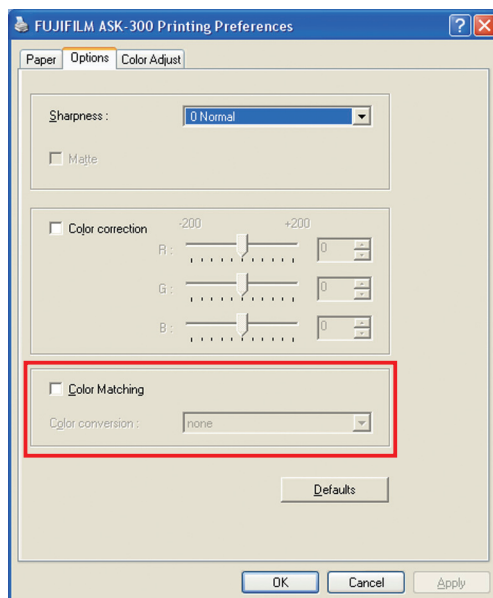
FUJIFILM ASK-300 Printing Preferences

?

Paper | Options | Color Adjust

Sharpness : 0 Normal

Matte

Color correction

-200 +200

R : 0

G : 0

B : 0

Color Matching

Color conversion : none

Defaults

OK | Cancel | Apply